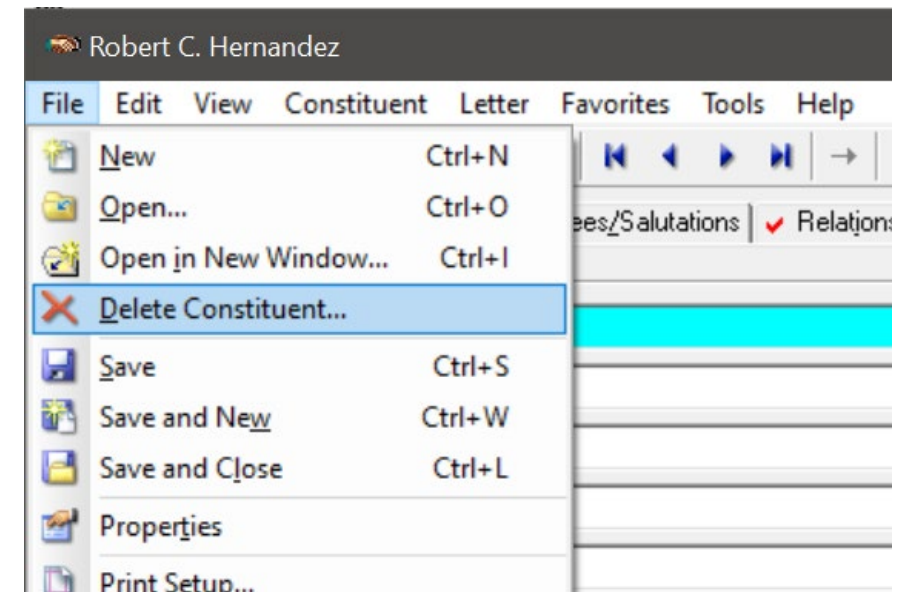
Robert C. Hernandez

File Edit View Constituent Letter Favorites Tools Help

New Ctrl+N
Open... Ctrl+O
Open in New Window... Ctrl+I
Delete Constituent...
Save Ctrl+S
Save and New Ctrl+W
Save and Close Ctrl+L
Properties
Print Setup...

ees/Salutations | Relations